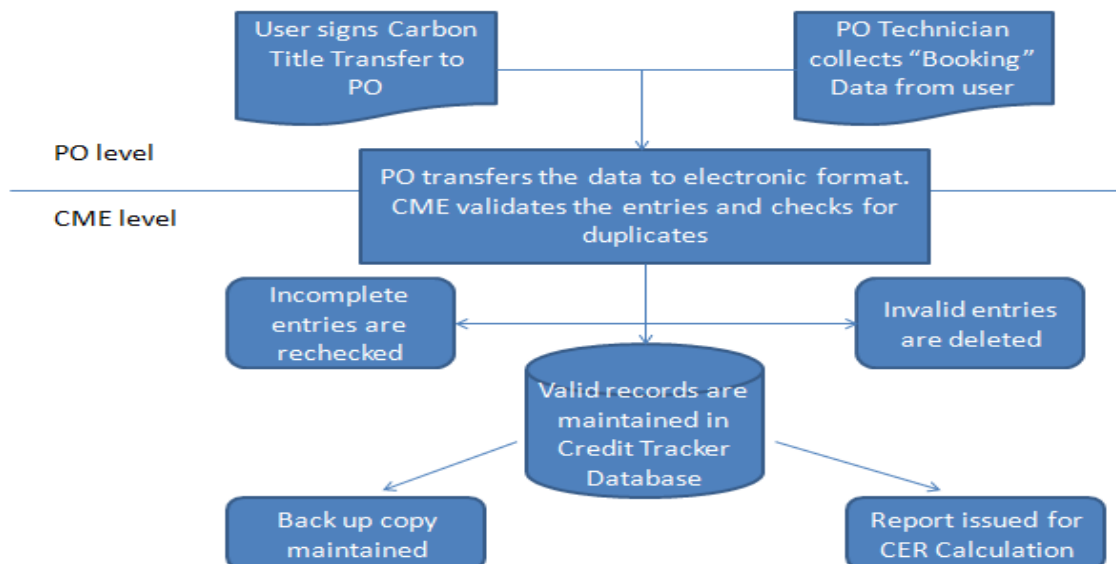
User signs Carbon Title Transfer to PO

PO Technician collects “Booking” Data from user

PO level

CME level

PO transfers the data to electronic format. CME validates the entries and checks for duplicates

Incomplete entries are rechecked

Invalid entries are deleted

Valid records are maintained in Credit Tracker Database

Back up copy maintained

Report issued for CER Calculation